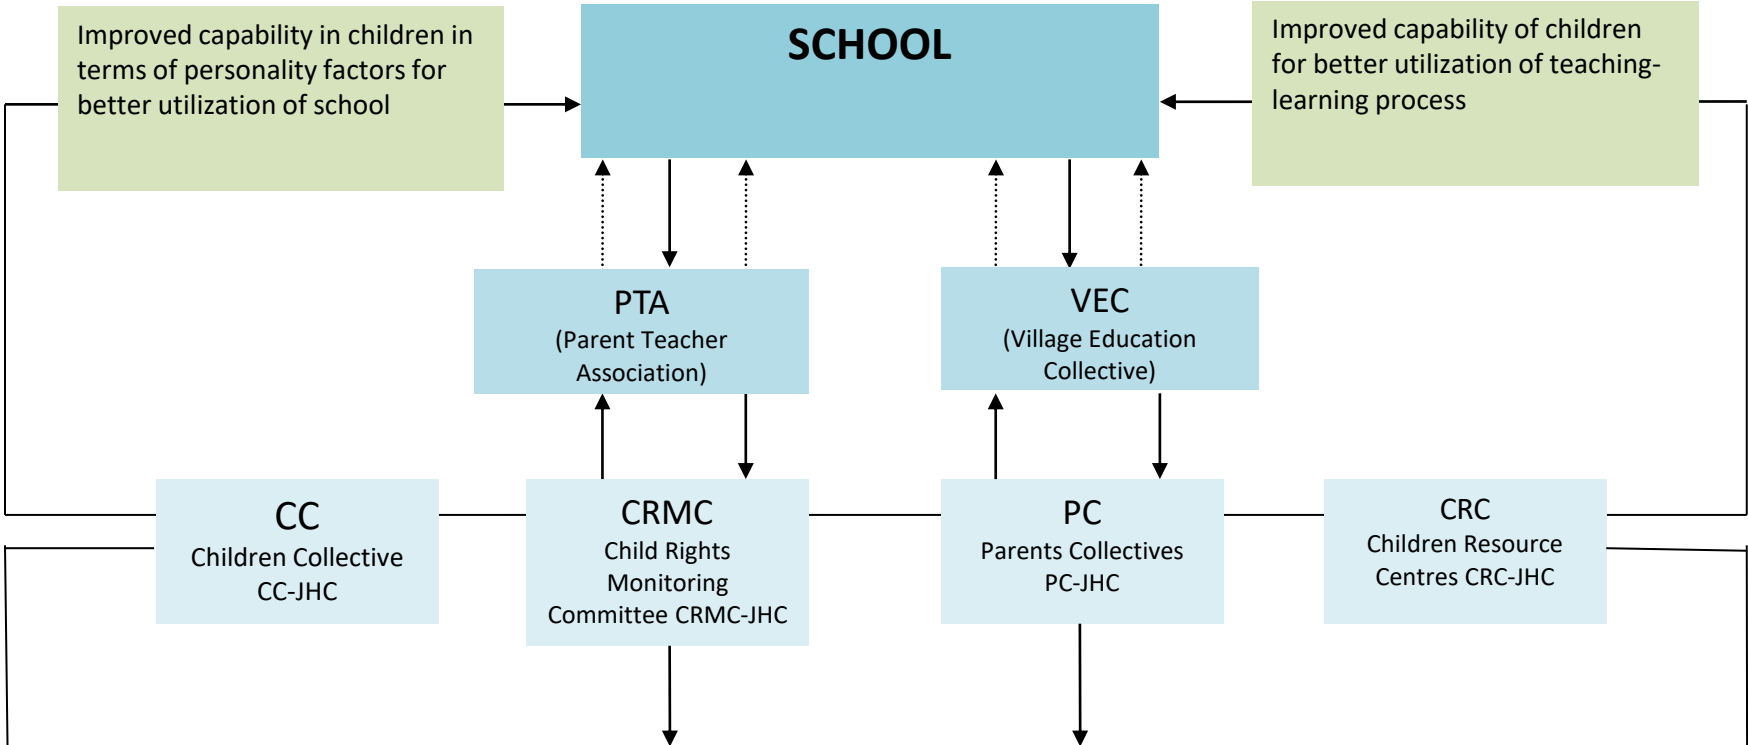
Improved capability in children in terms of personality factors for better utilization of school

SCHOOL

Improved capability of children for better utilization of teaching-learning process

PTA
(Parent Teacher Association)

VEC
(Village Education Collective)

CC
Children Collective
CC-JHC

CRMC
Child Rights Monitoring Committee CRMC-JHC

PC
Parents Collectives
PC-JHC

CRC
Children Resource Centres CRC-JHC